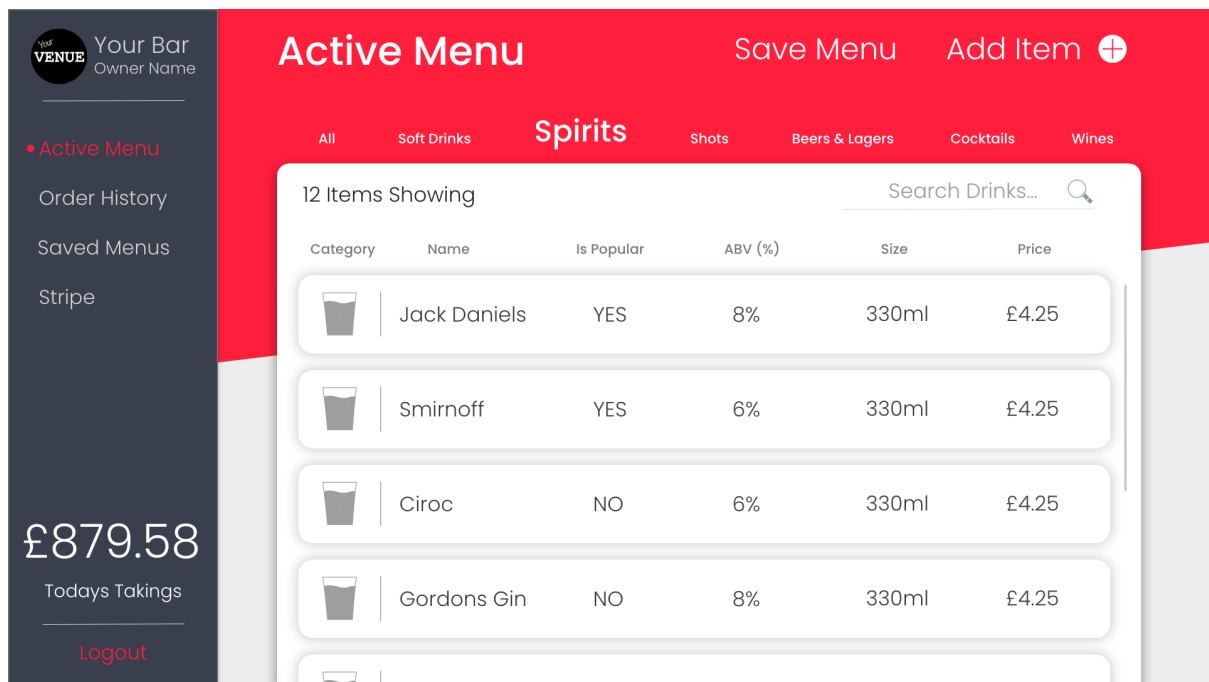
Your VENUE Your Bar
Owner Name

• Active Menu
Order History
Saved Menus
Stripe

£879.58
Todays Takings

Logout

Active Menu
Save Menu
Add Item

All
Soft Drinks
Spirits
Shots
Beers & Lagers
Cocktails
Wines

12 Items Showing
Search Drinks...

| Category | Name | Is Popular | ABV (%) | Size | Price |
|---|---|---|---|---|---|
| | Jack Daniels | YES | 8% | 330ml | £4.25 |
| | Smirnoff | YES | 6% | 330ml | £4.25 |
| | Ciroc | NO | 6% | 330ml | £4.25 |
| | Gordons Gin | NO | 8% | 330ml | £4.25 |